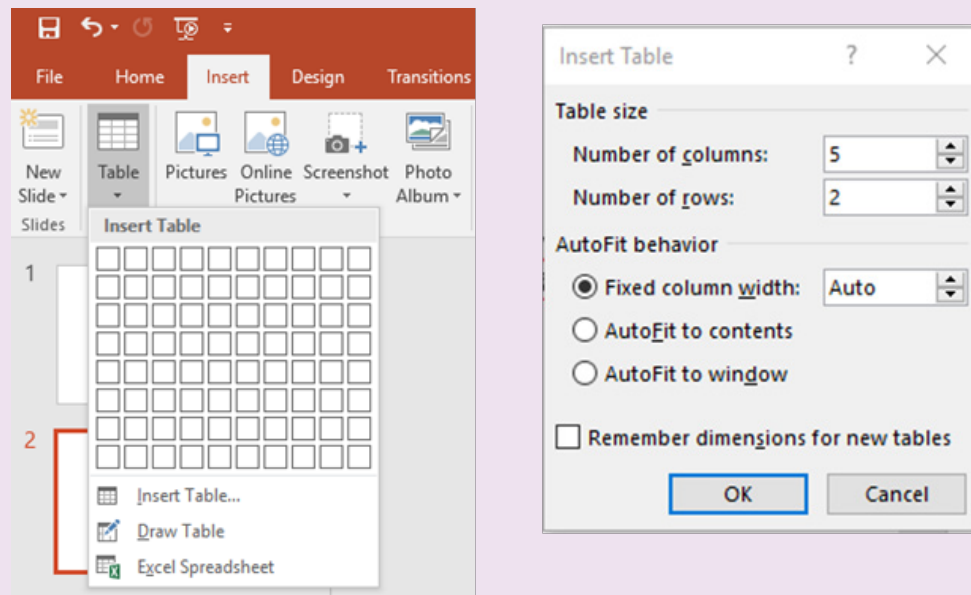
File
Home
Insert
Design
Transitions

New Slide
Table
Pictures
Online Pictures
Screenshot
Photo Album
Slides

Insert Table

Insert Table...
Draw Table
Excel Spreadsheet

1
2

Insert Table
?
X
Table size
Number of columns: 5
Number of rows: 2
AutoFit behavior
Fixed column width: Auto
AutoFit to contents
AutoFit to window
Remember dimensions for new tables
OK
Cancel